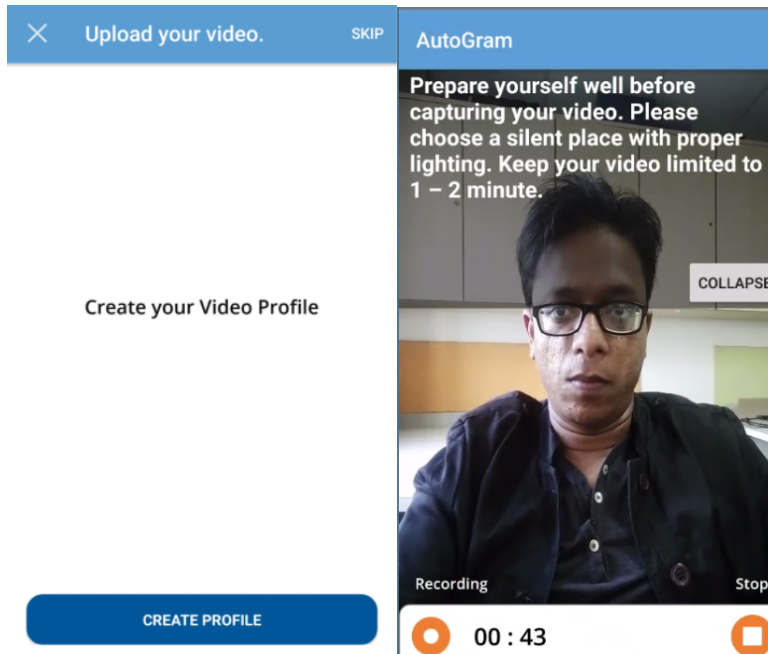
Upload your video.

SKIP

Create your Video Profile

CREATE PROFILE

AutoGram

Prepare yourself well before capturing your video. Please choose a silent place with proper lighting. Keep your video limited to 1 – 2 minute.

COLLAPSE

Recording

Stop

00 : 43